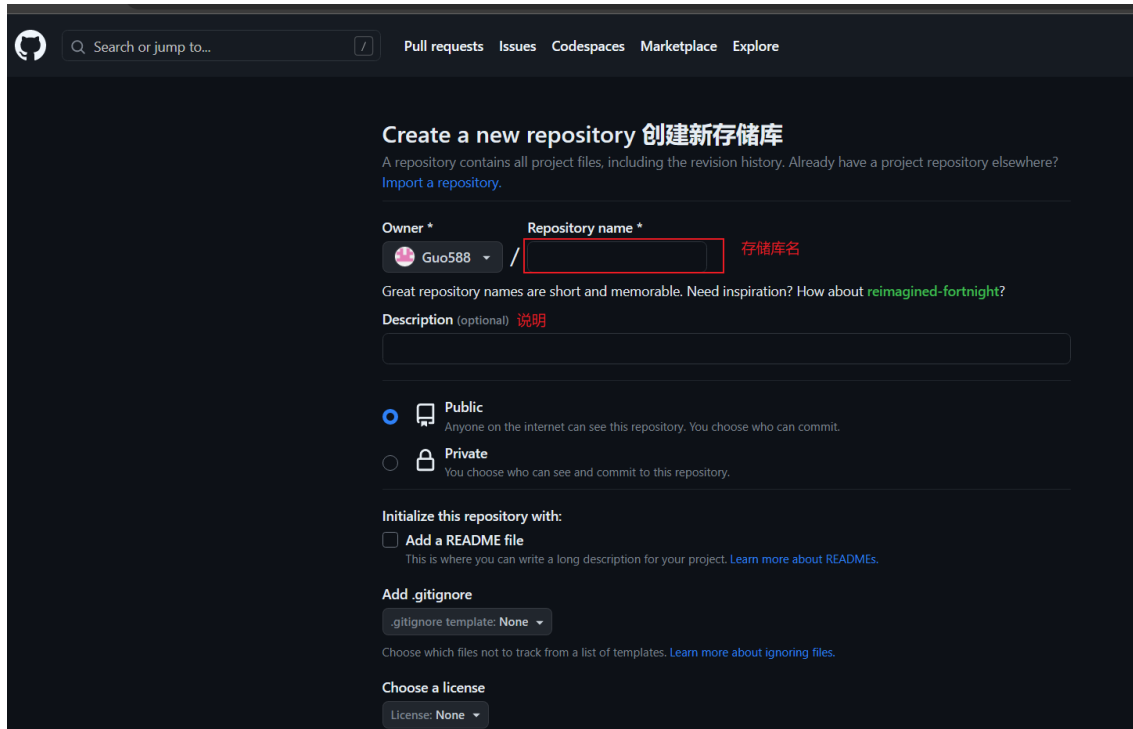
Search or jump to... /

Pull requests Issues Codespaces Marketplace Explore

Create a new repository 创建新存储库

A repository contains all project files, including the revision history. Already have a project repository elsewhere? Import a repository.

Owner * Repository name *

Guo588 / 存储库名

Great repository names are short and memorable. Need inspiration? How about reimagined-fortnight?

Description (optional) 说明

Public
Anyone on the internet can see this repository. You choose who can commit.

Private
You choose who can see and commit to this repository.

Initialize this repository with:

Add a README file
This is where you can write a long description for your project. Learn more about READMEs.

Add .gitignore

.gitignore template: None

Choose which files not to track from a list of templates. Learn more about ignoring files.

Choose a license

License: None